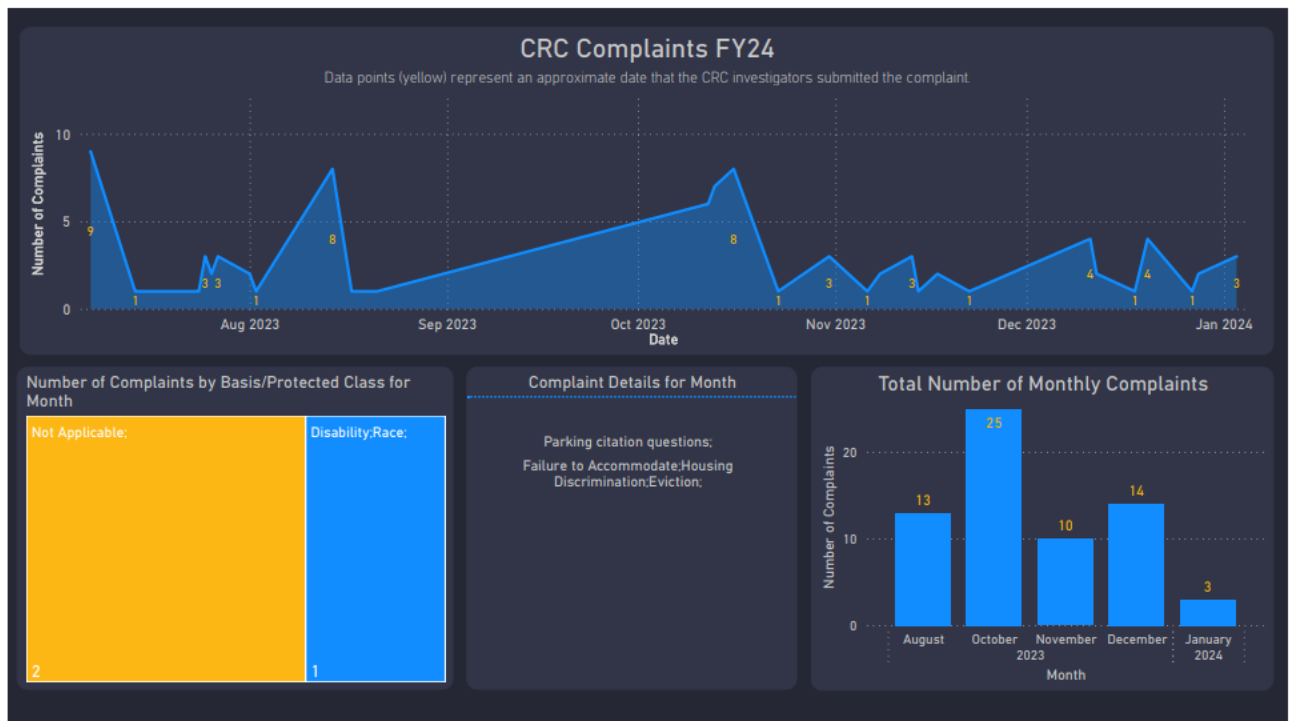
CRC Complaints FY24

Data points (yellow) represent an approximate date that the CRC investigators submitted the complaint.

Number of Complaints

10
5
0

9
1
3
3
1
8
1
8
1
3
1
3
1
4
1
4
1
3

Aug 2023
Sep 2023
Oct 2023
Nov 2023
Dec 2023
Jan 2024
Date

Number of Complaints by Basis/Protected Class for Month

| Not Applicable; | Disability;Race; |
|---|---|
| 2 | 1 |

Complaint Details for Month

Parking citation questions;

Failure to Accommodate;Housing Discrimination;Eviction;

Total Number of Monthly Complaints

Number of Complaints

20
10
0

13
25
10
14
3

August
October
November
December
2023
January
2024
Month